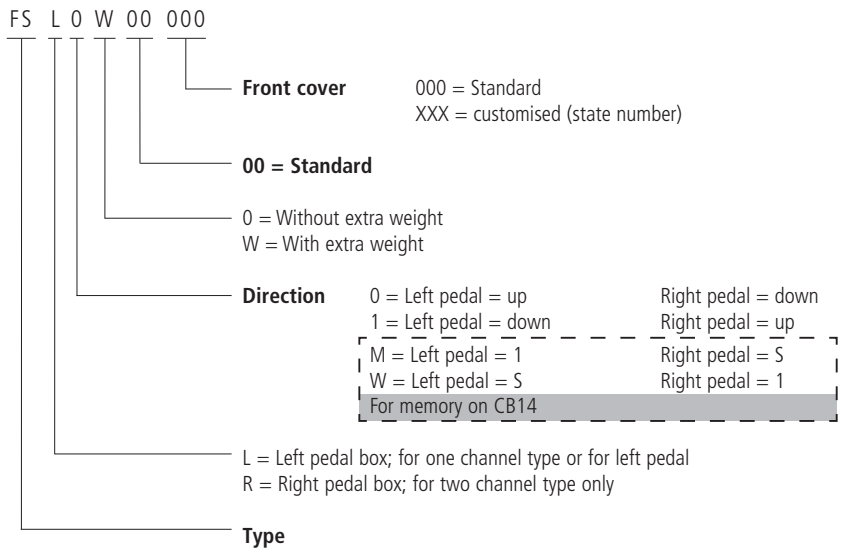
FS L 0 W 00 000

Front cover 000 = Standard
XXX = customised (state number)

00 = Standard

0 = Without extra weight
W = With extra weight

Direction 0 = Left pedal = up Right pedal = down
1 = Left pedal = down Right pedal = up
M = Left pedal = 1 Right pedal = S
W = Left pedal = S Right pedal = 1
For memory on CB14

L = Left pedal box; for one channel type or for left pedal
R = Right pedal box; for two channel type only

Type